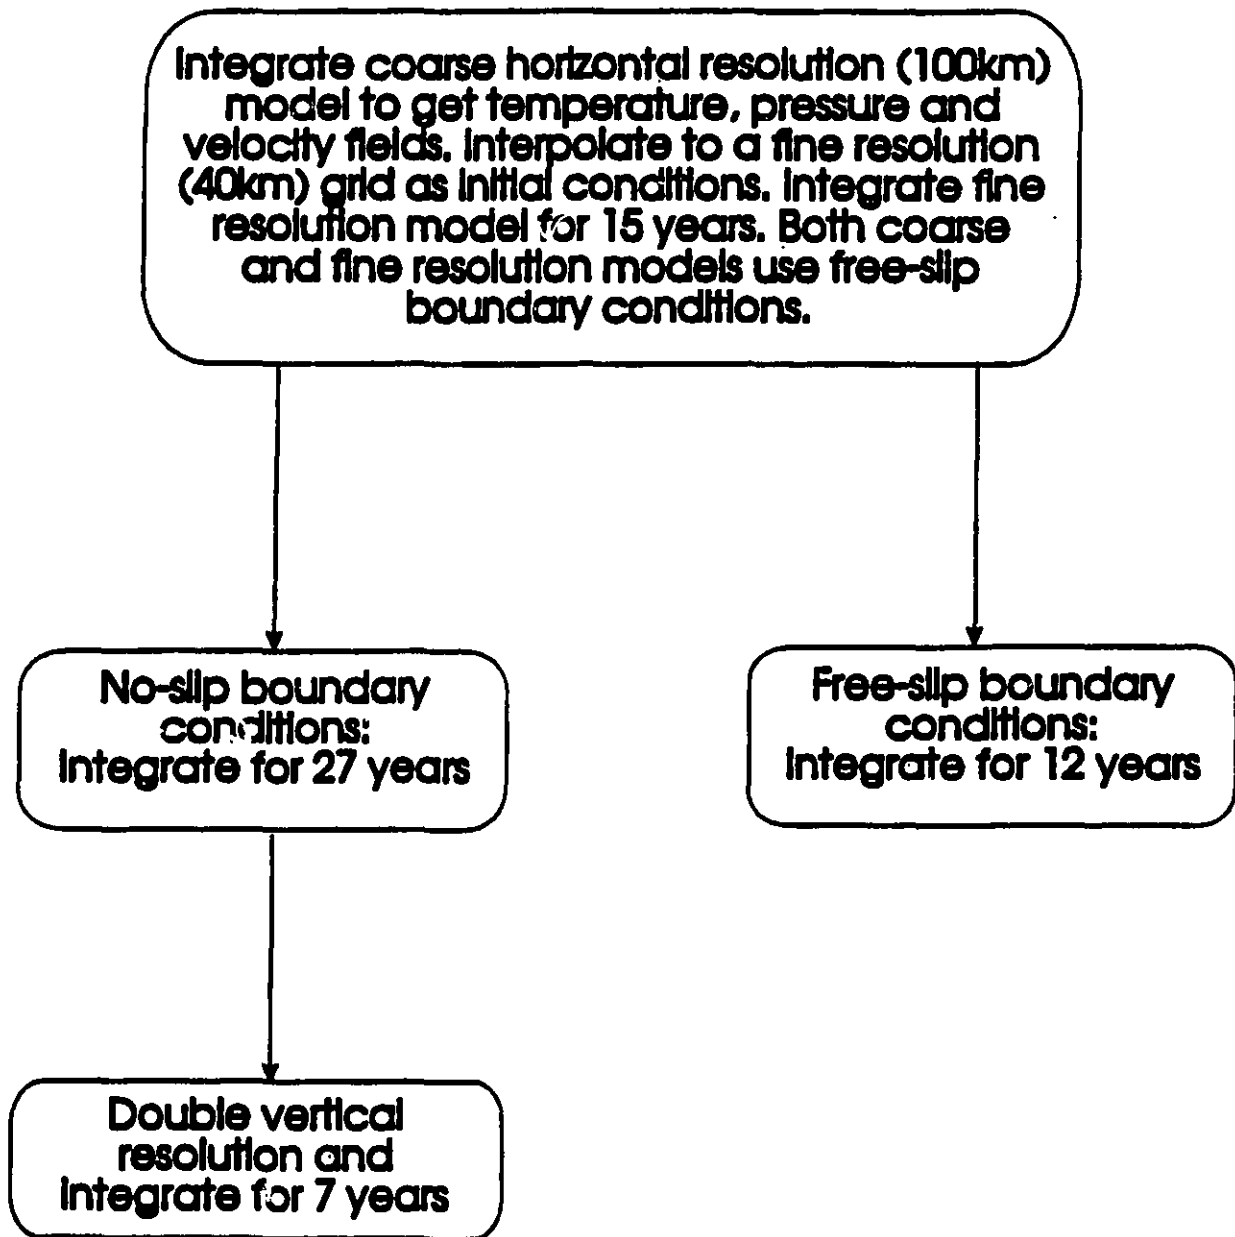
Integrate coarse horizontal resolution (100km) model to get temperature, pressure and velocity fields. Interpolate to a fine resolution (40km) grid as initial conditions. Integrate fine resolution model for 15 years. Both coarse and fine resolution models use free-slip boundary conditions.

No-slip boundary conditions: Integrate for 27 years

Free-slip boundary conditions: Integrate for 12 years

Double vertical resolution and integrate for 7 years